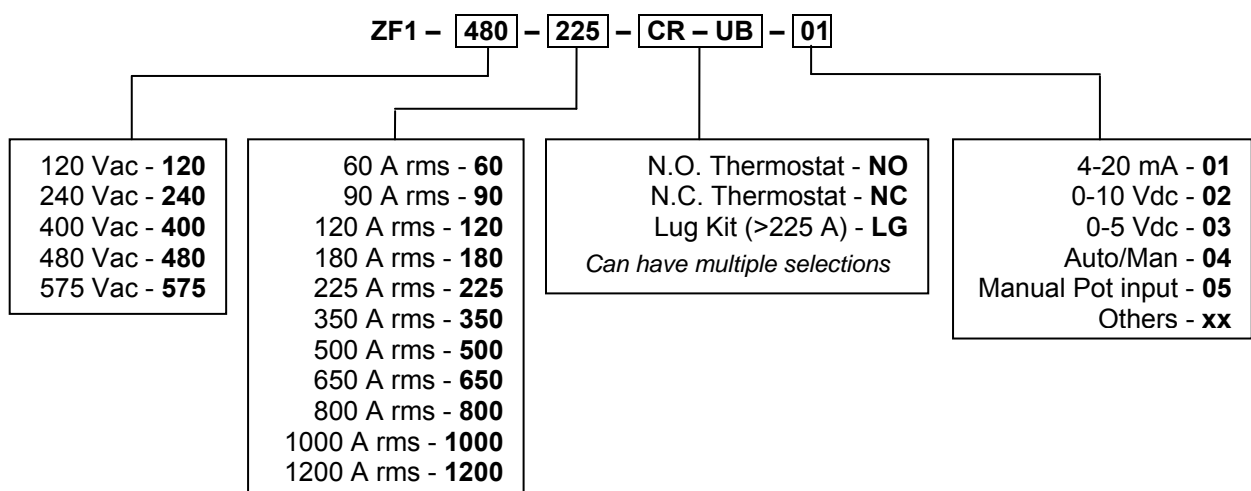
**ZF1 – 480 – 225 – CR – UB – 01**

120 Vac - **120**
240 Vac - **240**
400 Vac - **400**
480 Vac - **480**
575 Vac - **575**

60 A rms - **60**
90 A rms - **90**
120 A rms - **120**
180 A rms - **180**
225 A rms - **225**
350 A rms - **350**
500 A rms - **500**
650 A rms - **650**
800 A rms - **800**
1000 A rms - **1000**
1200 A rms - **1200**

N.O. Thermostat - **NO**
N.C. Thermostat - **NC**
Lug Kit (>225 A) - **LG**
*Can have multiple selections*

4-20 mA - **01**
0-10 Vdc - **02**
0-5 Vdc - **03**
Auto/Man - **04**
Manual Pot input - **05**
Others - **xx**